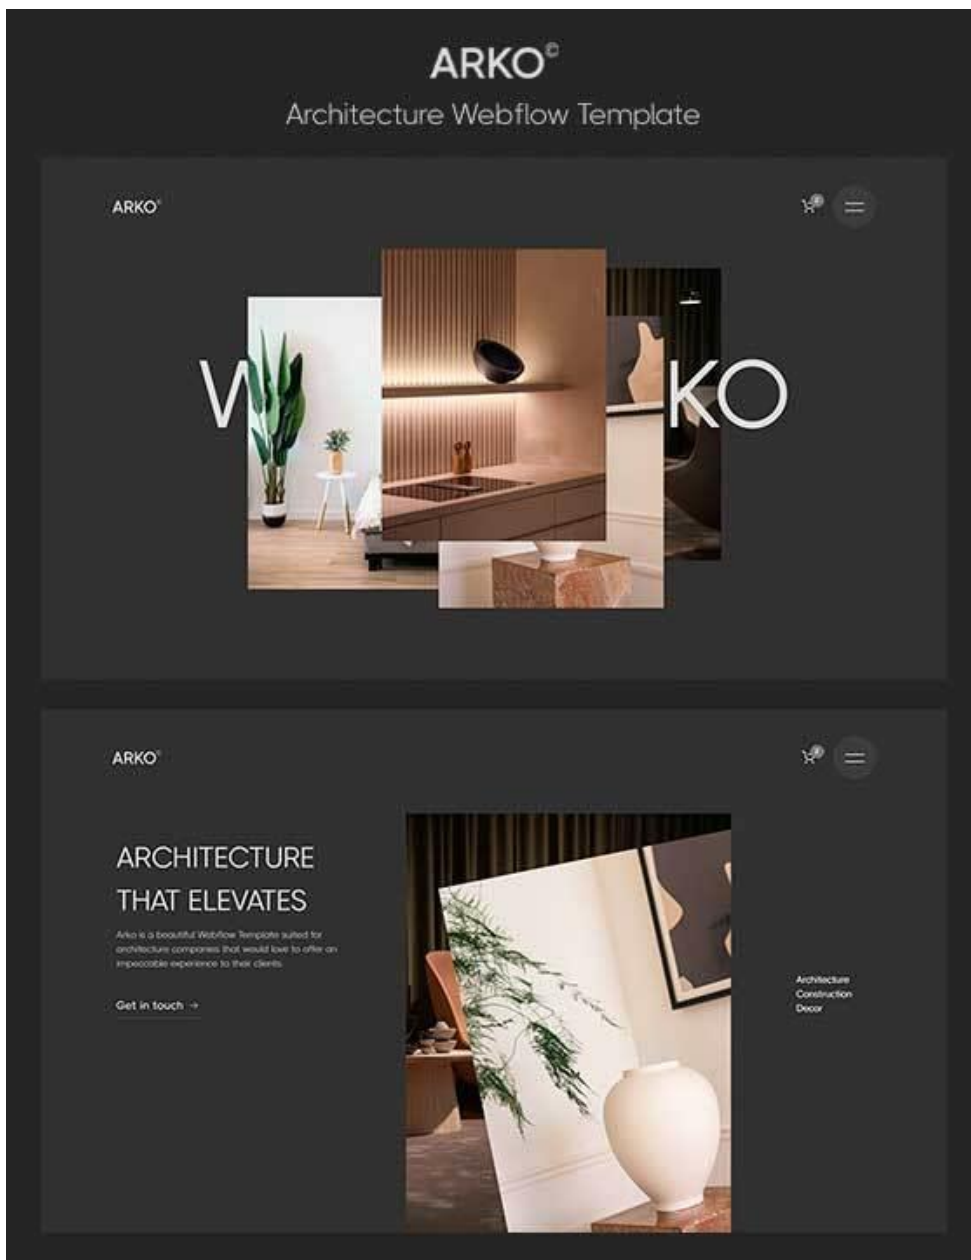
ARKO©

Architecture Webflow Template

ARKO©

0

W

KO

ARKO©

0

ARCHITECTURE THAT ELEVATES

Arko is a beautiful Webflow Template suited for architecture companies that would love to offer an impeccable experience to their clients.

Get in touch →

Architecture
Construction
Decor